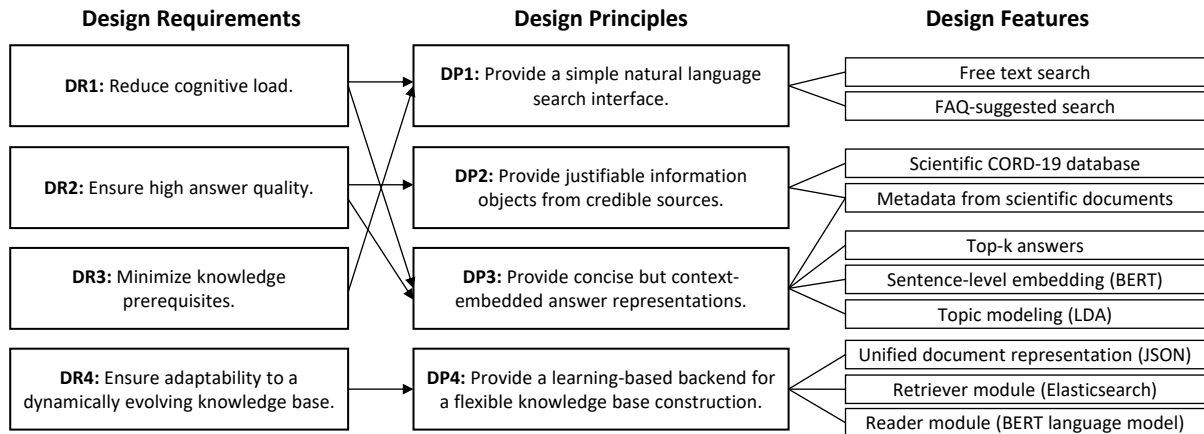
Design Requirements

Design Principles

Design Features

DR1: Reduce cognitive load.

DR2: Ensure high answer quality.

DR3: Minimize knowledge prerequisites.

DR4: Ensure adaptability to a dynamically evolving knowledge base.

DP1: Provide a simple natural language search interface.

DP2: Provide justifiable information objects from credible sources.

DP3: Provide concise but context-embedded answer representations.

DP4: Provide a learning-based backend for a flexible knowledge base construction.

Free text search

FAQ-suggested search

Scientific CORD-19 database

Metadata from scientific documents

Top-k answers

Sentence-level embedding (BERT)

Topic modeling (LDA)

Unified document representation (JSON)

Retriever module (Elasticsearch)

Reader module (BERT language model)